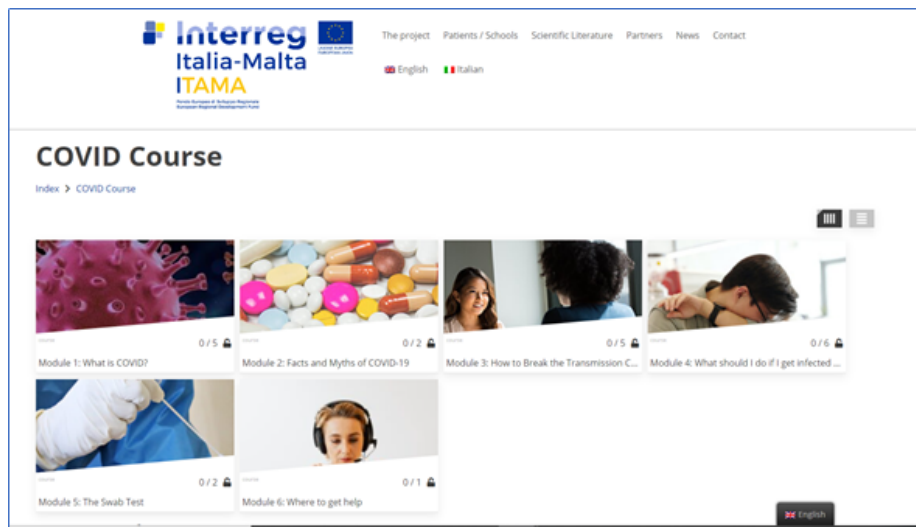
Interreg
Italia-Malta
ITAMA
Fondo Europeo di Sviluppo Regionale
European Regional Development Fund

UNIONE EUROPEA
EUROPEAN UNION

The project Patients / Schools Scientific Literature Partners News Contact

English Italian

COVID Course

Index > COVID Course

0 / 5
Module 1: What is COVID?

0 / 2
Module 2: Facts and Myths of COVID-19

0 / 5
Module 3: How to Break the Transmission C...

0 / 6
Module 4: What should I do if I get infected ...

0 / 2
Module 5: The Swab Test

0 / 1
Module 6: Where to get help

English